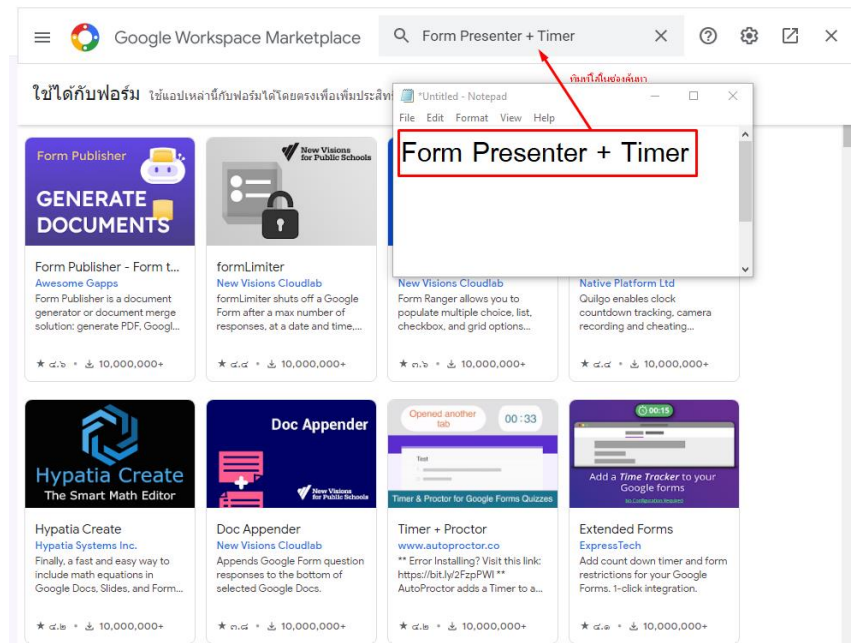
Google Workspace Marketplace

Form Presenter + Timer

ก๊อปนี้ไปในช่องค้นหา

ใช้ได้กับฟอร์ม ใช้แอปเหล่านี้กับฟอร์มได้โดยตรงเพื่อเพิ่มประสิท

*Untitled - Notepad

File Edit Format View Help

Form Presenter + Timer

Form Publisher

GENERATE DOCUMENTS

Form Publisher - Form t...
Awesome Gapps
Form Publisher is a document generator or document merge solution: generate PDF, Googl...
★ ๔.๖ • 10,000,000+

New Visions for Public Schools

formLimiter
New Visions Cloudlab
formLimiter shuts off a Google Form after a max number of responses, at a date and time,...
★ ๔.๔ • 10,000,000+

New Visions Cloudlab
Form Ranger allows you to populate multiple choice, list, checkbox, and grid options...
★ ๓.๖ • 10,000,000+

Native Platform Ltd
Quilgo enables clock countdown tracking, camera recording and cheating...
★ ๔.๘ • 10,000,000+

Hypatia Create
The Smart Math Editor

Hypatia Create
Hypatia Systems Inc.
Finally, a fast and easy way to include math equations in Google Docs, Slides, and Form...
★ ๔.๒ • 10,000,000+

Doc Appender
New Visions for Public Schools

Doc Appender
New Visions Cloudlab
Appends Google Form question responses to the bottom of selected Google Docs.
★ ๓.๔ • 10,000,000+

Opened another tab
00:33
Test
Timer & Proctor for Google Forms Quizzes

Timer + Proctor
www.autoproctor.co
** Error Installing? Visit this link: https://bit.ly/2FzpPWI ** AutoProctor adds a Timer to a...
★ ๔.๒ • 10,000,000+

00:15
Add a Time Tracker to your Google forms
No Configuration Required

Extended Forms
ExpressTech
Add count down timer and form restrictions for your Google Forms. 1-click integration.
★ ๔.๑ • 10,000,000+